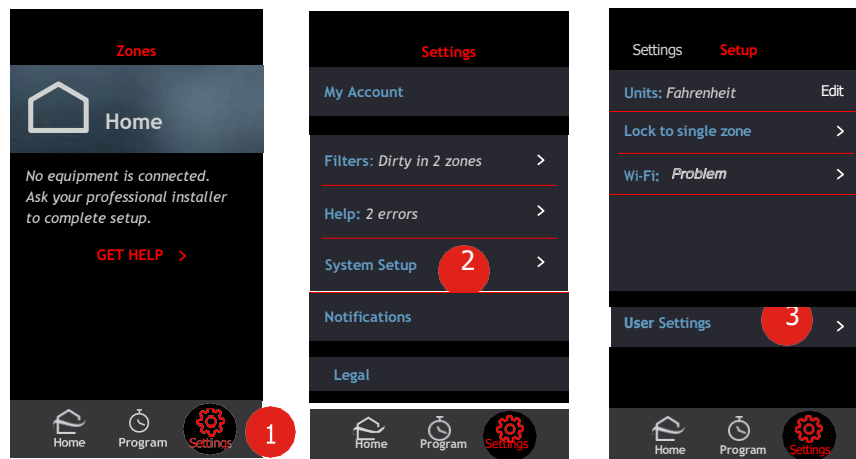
Zones

Home

No equipment is connected. Ask your professional installer to complete setup.

GET HELP >

Home Program Settings 1

Settings

My Account

Filters: Dirty in 2 zones >

Help: 2 errors >

System Setup 2 >

Notifications

Legal

Home Program Settings

Settings Setup

Units: Fahrenheit Edit

Lock to single zone >

Wi-Fi: Problem >

User Settings 3 >

Home Program Settings